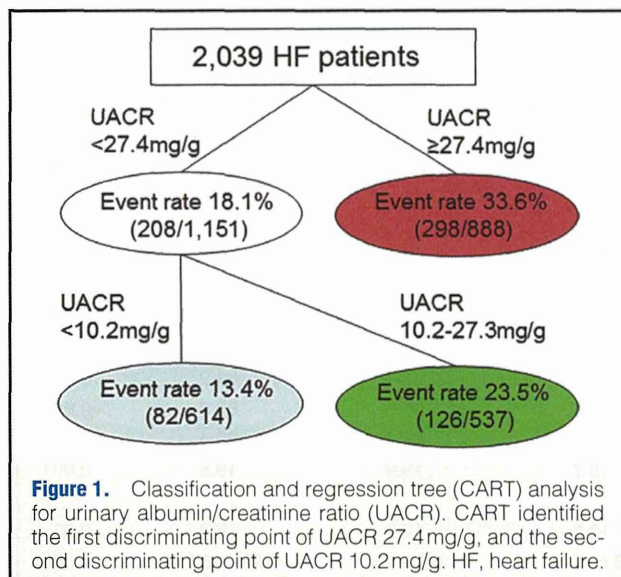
2,039 HF patients

UACR
<27.4mg/g

UACR
≥27.4mg/g

Event rate 18.1%
(208/1,151)

Event rate 33.6%
(298/888)

UACR
<10.2mg/g

UACR
10.2-27.3mg/g

Event rate 13.4%
(82/614)

Event rate 23.5%
(126/537)

**Figure 1.** Classification and regression tree (CART) analysis for urinary albumin/creatinine ratio (UACR). CART identified the first discriminating point of UACR 27.4 mg/g, and the second discriminating point of UACR 10.2 mg/g. HF, heart failure.